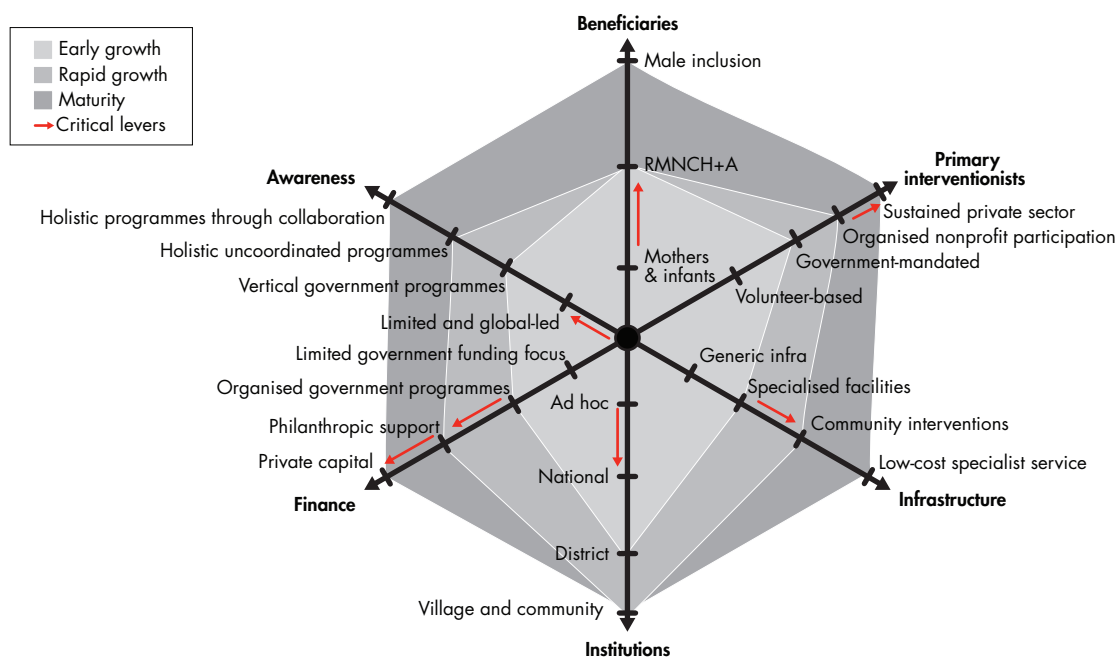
Early growth
Rapid growth
Maturity
Critical levers

Beneficiaries
Male inclusion
RMNCH+A
Mothers & infants

Primary interventionists
Sustained private sector
Organised nonprofit participation
Government-mandated
Volunteer-based

Awareness
Holistic programmes through collaboration
Holistic uncoordinated programmes
Vertical government programmes
Limited and global-led

Limited government funding focus
Organised government programmes
Philanthropic support
Private capital
Finance

Generic infra
Specialised facilities
Community interventions
Low-cost specialist service
Infrastructure

Ad hoc
National
District
Village and community
Institutions